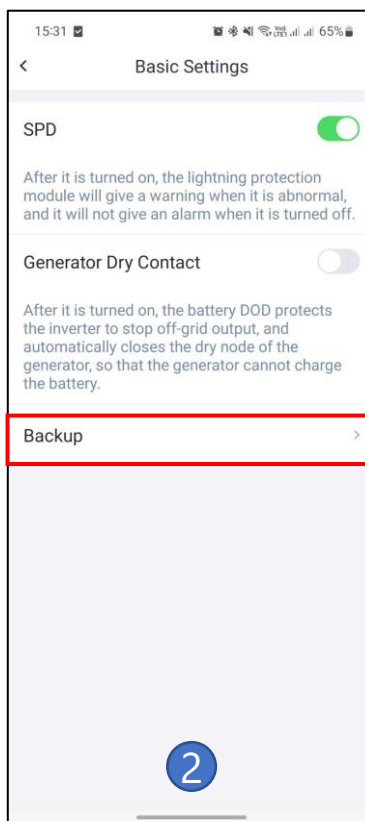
15:31 65%

<

Basic Settings

SPD

After it is turned on, the lightning protection module will give a warning when it is abnormal, and it will not give an alarm when it is turned off.

Generator Dry Contact

After it is turned on, the battery DOD protects the inverter to stop off-grid output, and automatically closes the dry node of the generator, so that the generator cannot charge the battery.

Backup

>

2